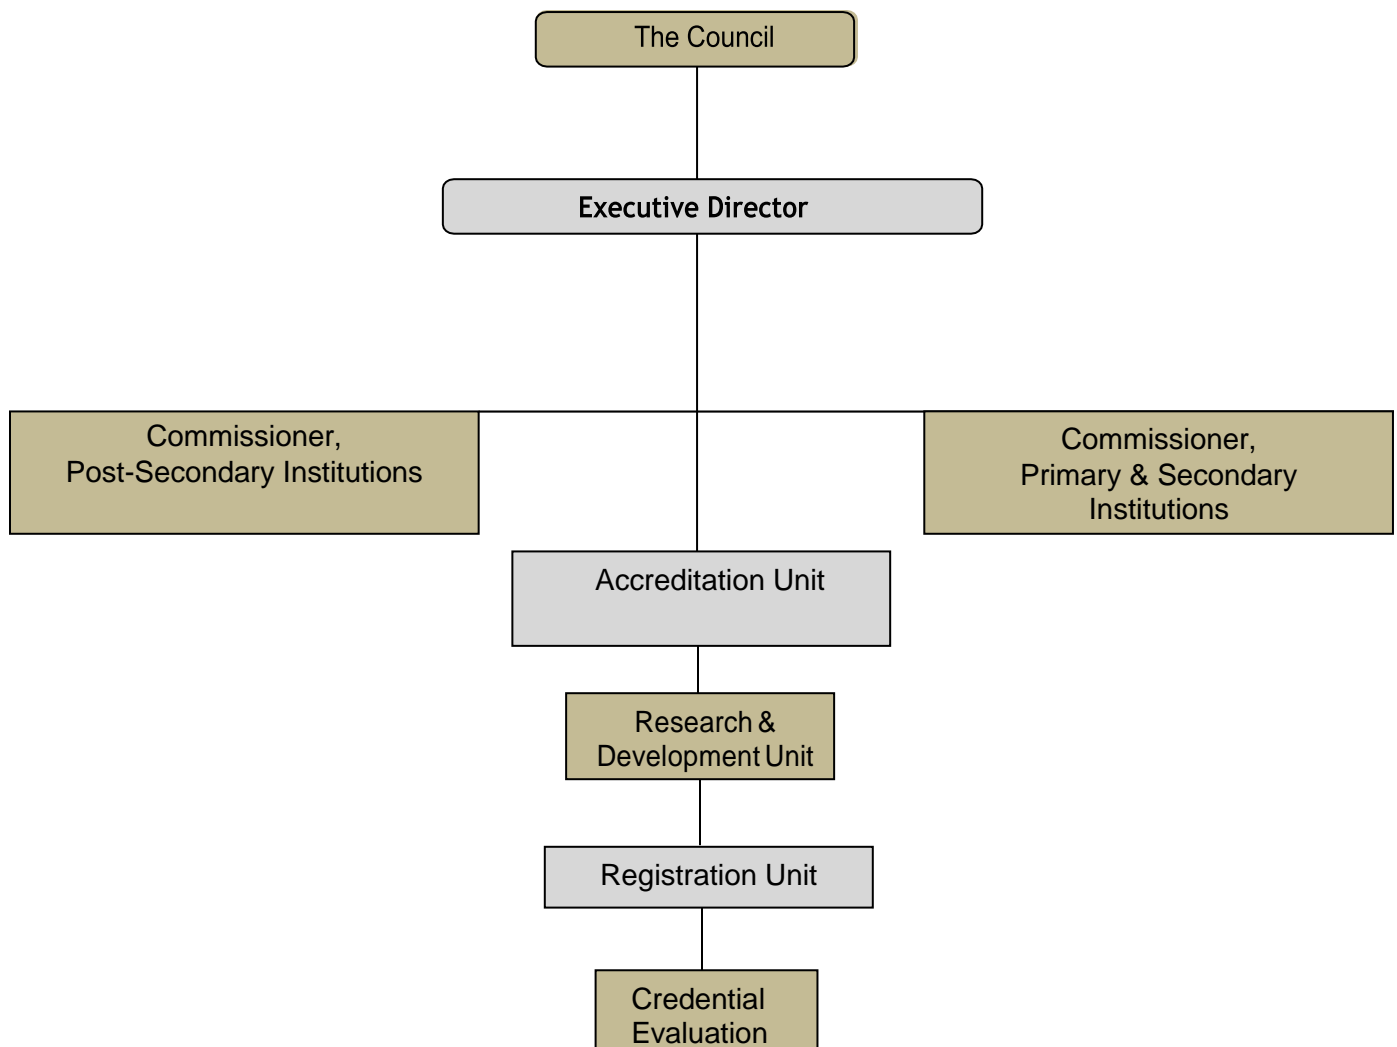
The Council

Executive Director

Commissioner,
Post-Secondary Institutions

Commissioner,
Primary & Secondary Institutions

Accreditation Unit

Research & Development Unit

Registration Unit

Credential Evaluation